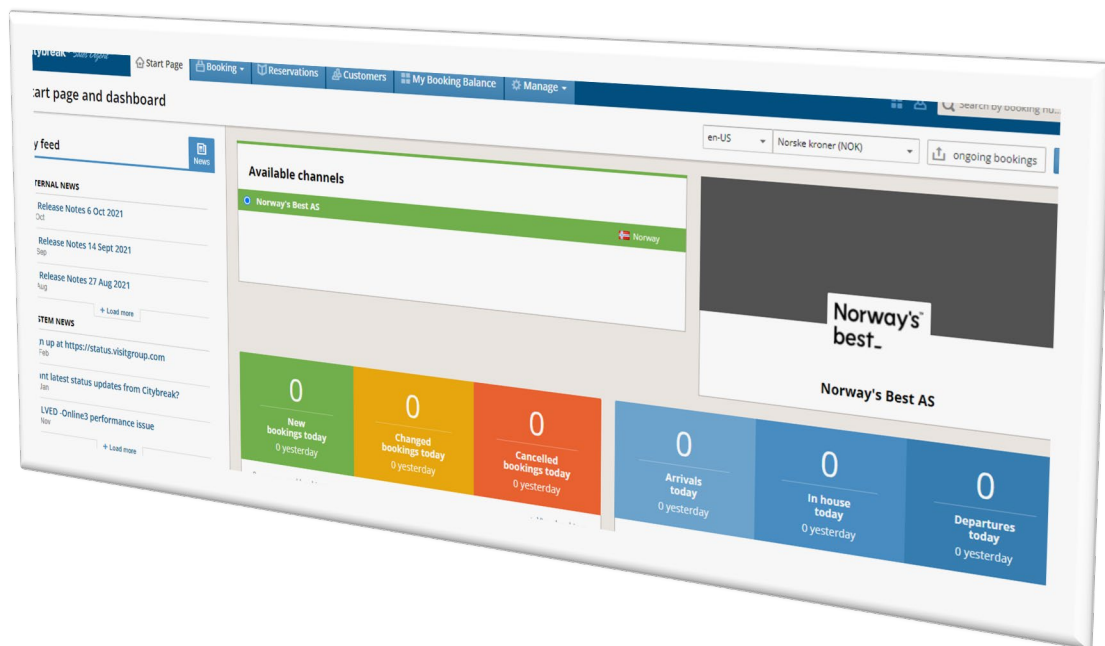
tybreak

Start Page | Booking | Reservations | Customers | My Booking Balance | Manage

tart page and dashboard

Search by booking nu...

y feed

News

TERNAL NEWS

Release Notes 6 Oct 2021
Oct

Release Notes 14 Sept 2021
Sep

Release Notes 27 Aug 2021
Aug

+ Load more

STEM NEWS

n up at https://status.visitgroup.com
Feb

nt latest status updates from Citybreak?
Jan

LVED -Online3 performance issue
Nov

+ Load more

en-US

Norske kroner (NOK)

ongoing bookings

Available channels

Norway's Best AS

Norway

Norway's best

Norway's Best AS

0
New bookings today
0 yesterday

0
Changed bookings today
0 yesterday

0
Cancelled bookings today
0 yesterday

0
Arrivals today
0 yesterday

0
In house today
0 yesterday

0
Departures today
0 yesterday